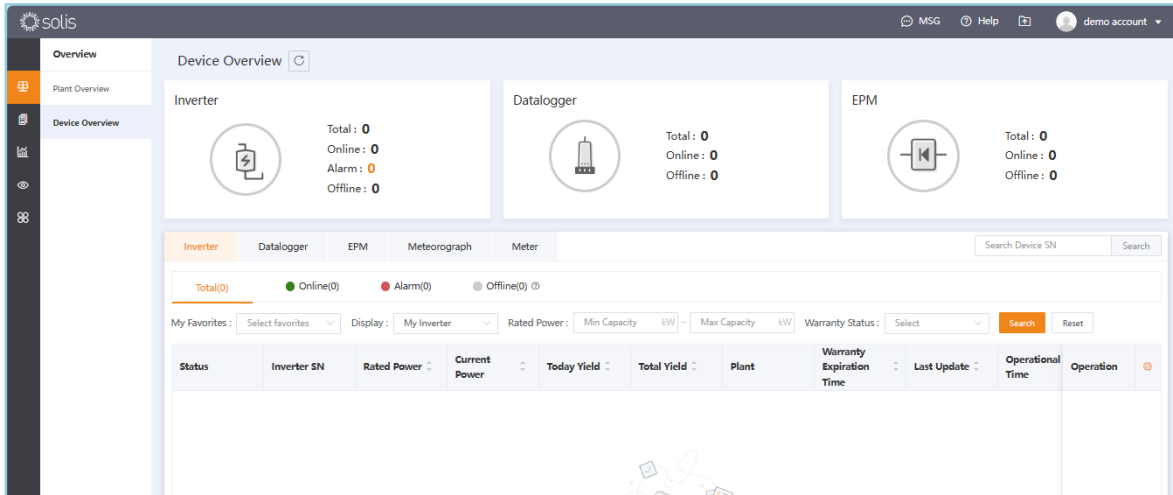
solis

MSG Help demo account

Overview
Plant Overview
Device Overview

Device Overview

Inverter
Total : 0
Online : 0
Alarm : 0
Offline : 0

Datalogger
Total : 0
Online : 0
Offline : 0

EPM
Total : 0
Online : 0
Offline : 0

Inverter Datalogger EPM Meteorograph Meter

Search Device SN Search

Total(0) Online(0) Alarm(0) Offline(0)

My Favorites : Select favorites Display : My Inverter Rated Power : Min Capacity kW – Max Capacity kW Warranty Status : Select Search Reset

| Status | Inverter SN | Rated Power | Current Power | Today Yield | Total Yield | Plant | Warranty Expiration Time | Last Update | Operational Time | Operation |
|---|---|---|---|---|---|---|---|---|---|---|